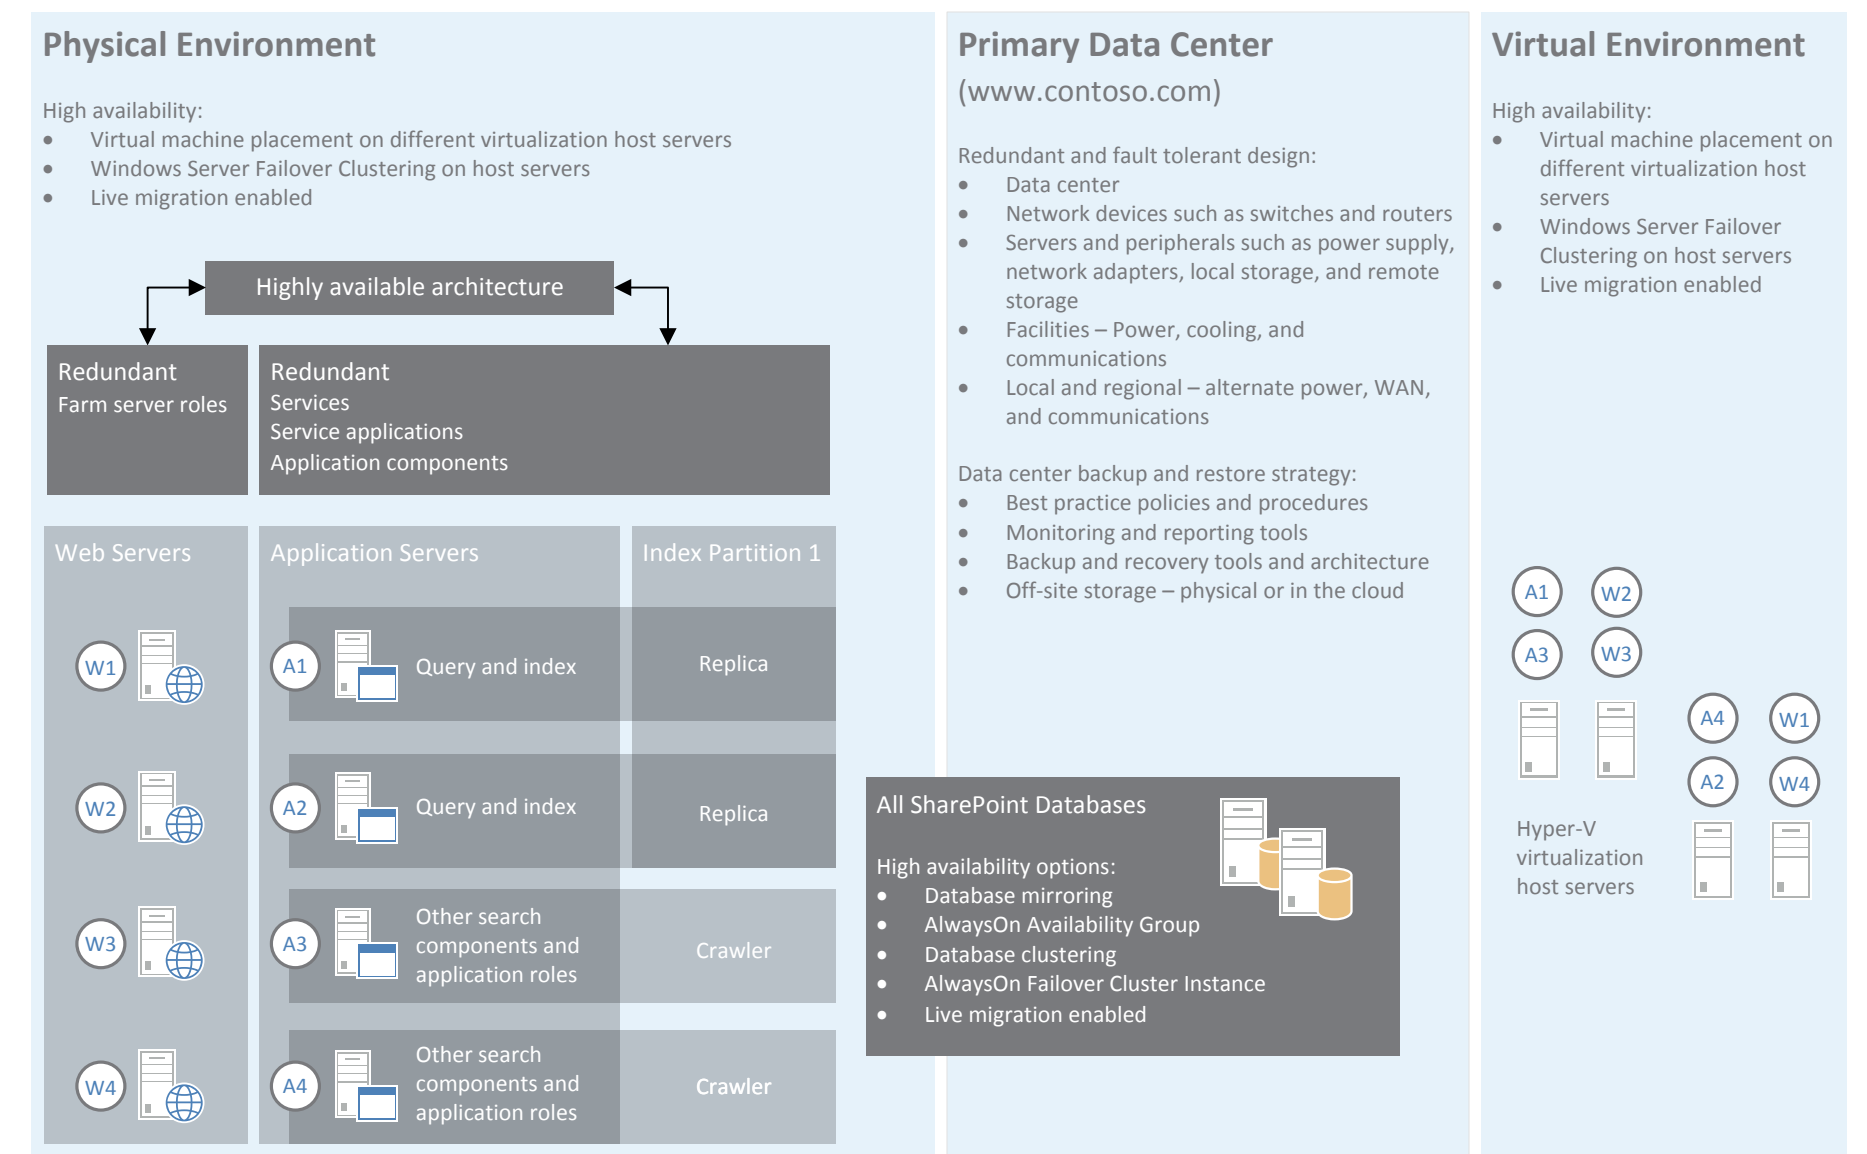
Physical Environment

High availability:
- Virtual machine placement on different virtualization host servers
- Windows Server Failover Clustering on host servers
- Live migration enabled

Highly available architecture

Redundant
Farm server roles

Redundant
Services
Service applications
Application components

Web Servers

W1

W2

W3

W4

Application Servers

A1 Query and index

A2 Query and index

A3 Other search components and application roles

A4 Other search components and application roles

Index Partition 1

Replica

Replica

Crawler

Crawler

Primary Data Center
(www.contoso.com)

Redundant and fault tolerant design:
- Data center
- Network devices such as switches and routers
- Servers and peripherals such as power supply, network adapters, local storage, and remote storage
- Facilities – Power, cooling, and communications
- Local and regional – alternate power, WAN, and communications

Data center backup and restore strategy:
- Best practice policies and procedures
- Monitoring and reporting tools
- Backup and recovery tools and architecture
- Off-site storage – physical or in the cloud

All SharePoint Databases

High availability options:
- Database mirroring
- AlwaysOn Availability Group
- Database clustering
- AlwaysOn Failover Cluster Instance
- Live migration enabled

Virtual Environment

High availability:
- Virtual machine placement on different virtualization host servers
- Windows Server Failover Clustering on host servers
- Live migration enabled

A1 W2
A3 W3

A4 W1
A2 W4

Hyper-V virtualization host servers